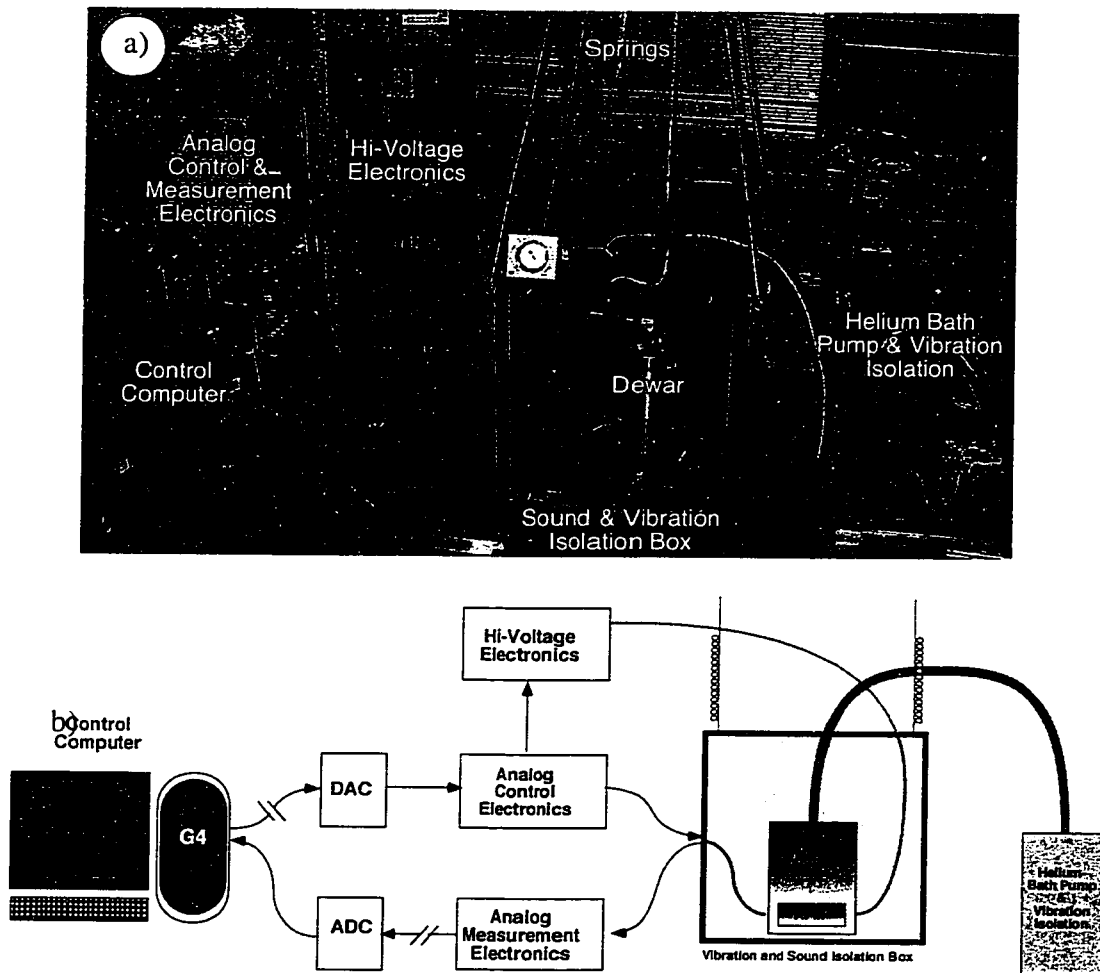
a)

Springs

Analog Control & Measurement Electronics

Hi-Voltage Electronics

Helium Bath Pump & Vibration Isolation

Control Computer

Dewar

Sound & Vibration Isolation Box

b)Control Computer

G4

DAC

ADC

Hi-Voltage Electronics

Analog Control Electronics

Analog Measurement Electronics

Vibration and Sound Isolation Box

Helium Bath Pump & Vibration Isolation